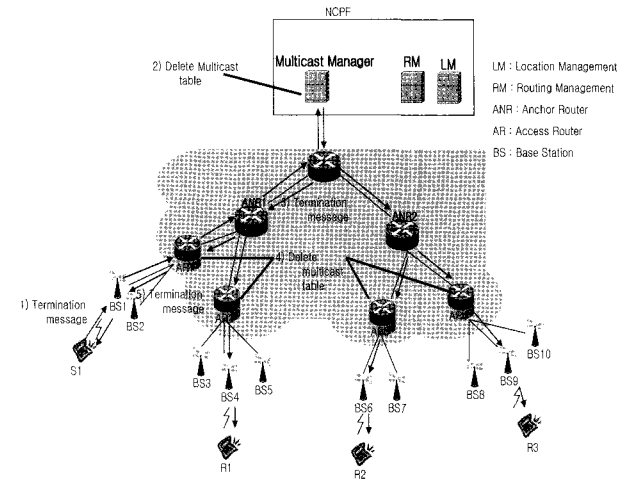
NCPF

2) Delete Multicast table

Multicast Manager

RM

LM

LM : Location Management

RM : Routing Management

ANR : Anchor Router

AR : Access Router

BS : Base Station

ANR1

3) Termination message

ANR2

AR1

4) Delete multicast table

1) Termination message

BS1

BS2

5) Termination message

AR2

AR3

AR4

S1

BS3

BS4

BS5

BS6

BS7

BS8

BS9

BS10

R1

R2

R3